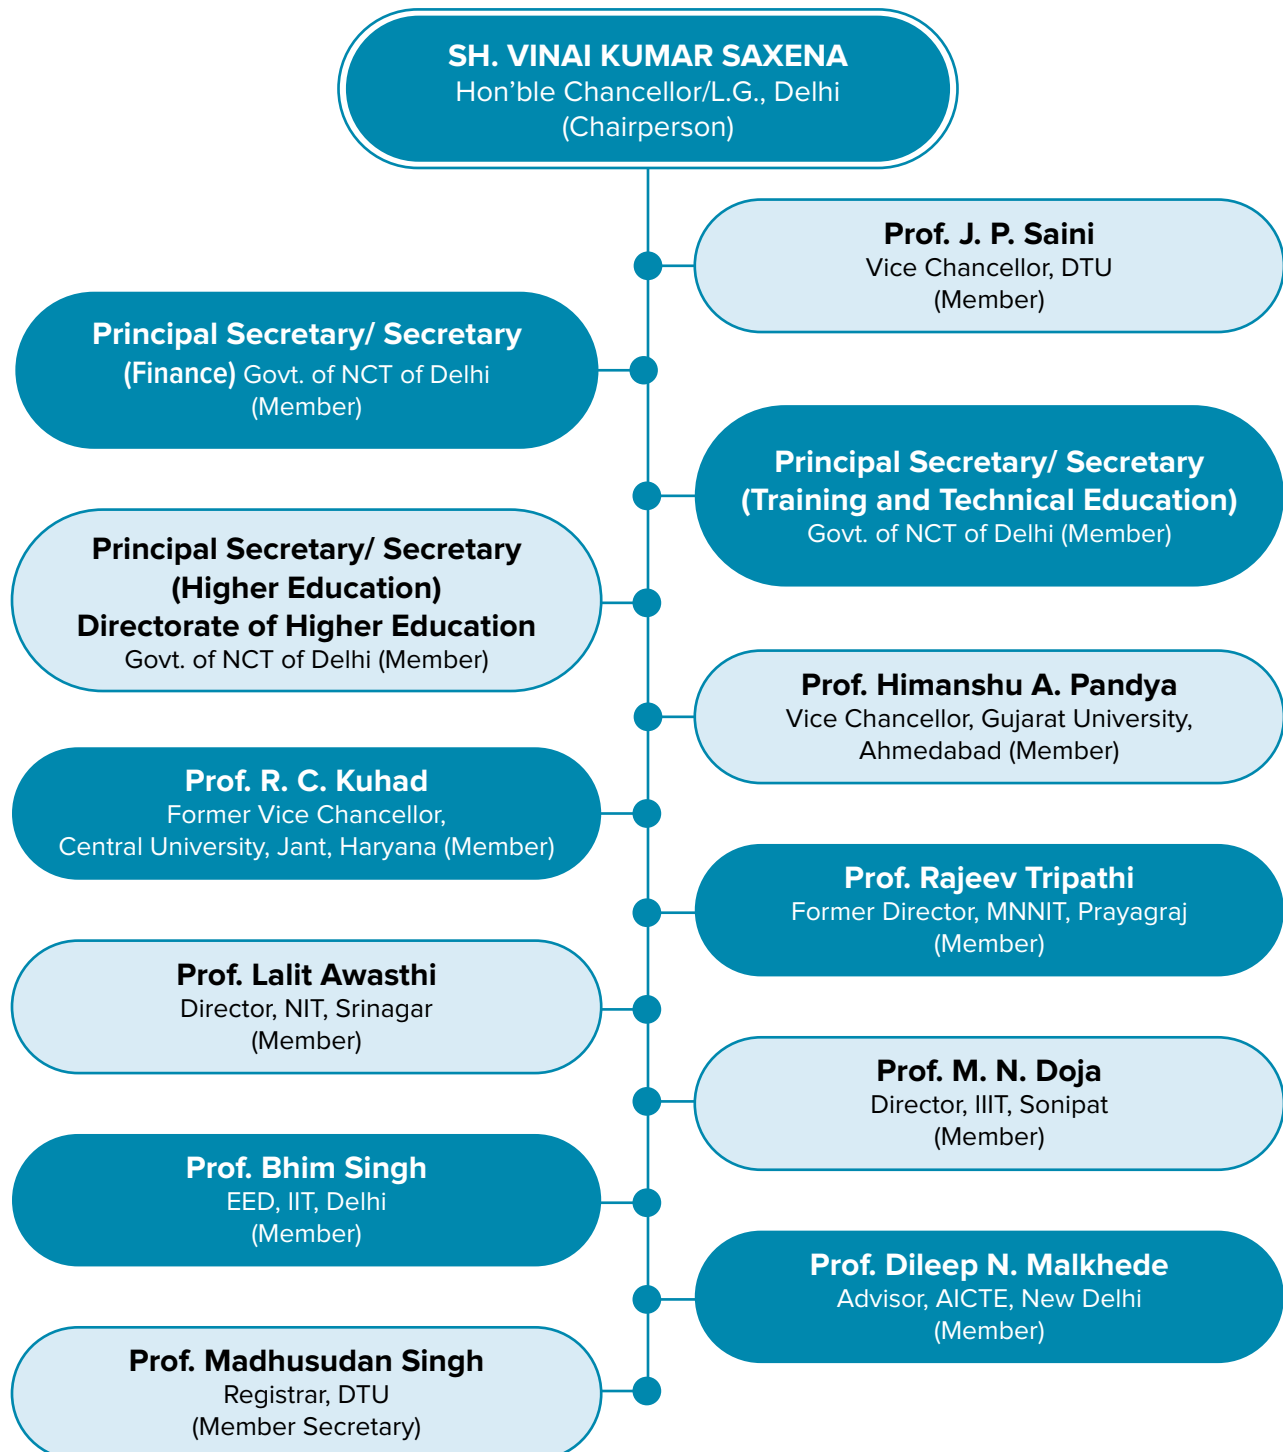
SH. VINAI KUMAR SAXENA
Hon’ble Chancellor/L.G., Delhi
(Chairperson)

Prof. J. P. Saini
Vice Chancellor, DTU
(Member)

Principal Secretary/ Secretary (Finance) Govt. of NCT of Delhi
(Member)

Principal Secretary/ Secretary (Training and Technical Education)
Govt. of NCT of Delhi (Member)

Principal Secretary/ Secretary (Higher Education)
Directorate of Higher Education
Govt. of NCT of Delhi (Member)

Prof. Himanshu A. Pandya
Vice Chancellor, Gujarat University, Ahmedabad (Member)

Prof. R. C. Kuhad
Former Vice Chancellor,
Central University, Jant, Haryana (Member)

Prof. Rajeev Tripathi
Former Director, MNNIT, Prayagraj
(Member)

Prof. Lalit Awasthi
Director, NIT, Srinagar
(Member)

Prof. M. N. Doja
Director, IIIT, Sonipat
(Member)

Prof. Bhim Singh
EED, IIT, Delhi
(Member)

Prof. Dileep N. Malkhede
Advisor, AICTE, New Delhi
(Member)

Prof. Madhusudan Singh
Registrar, DTU
(Member Secretary)